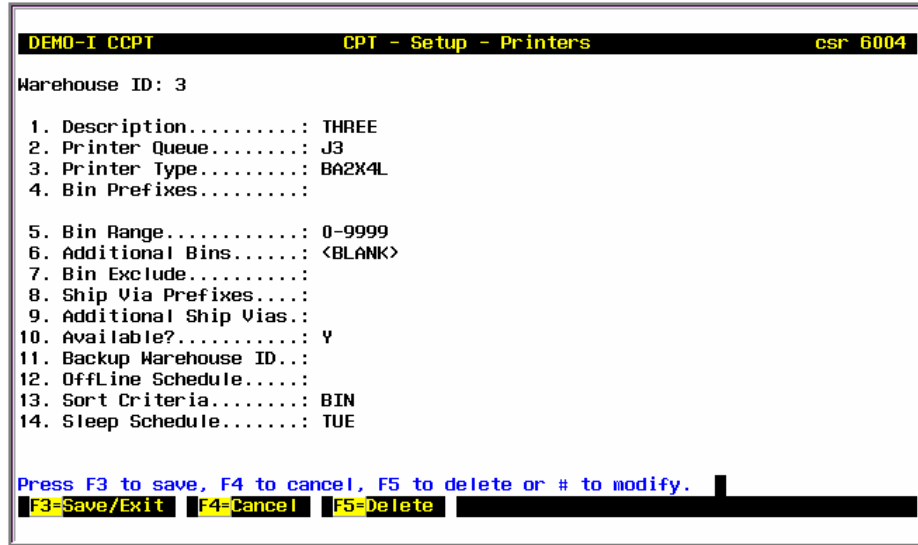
DEMO-I CCPT CPT - Setup - Printers csr 6004

Warehouse ID: 3

1. Description..........: THREE
2. Printer Queue........: J3
3. Printer Type.........: BA2X4L
4. Bin Prefixes.........:

5. Bin Range............: 0-9999
6. Additional Bins......: <BLANK>
7. Bin Exclude..........:
8. Ship Via Prefixes....:
9. Additional Ship Vias.:
10. Available?...........: Y
11. Backup Warehouse ID..:
12. OffLine Schedule.....:
13. Sort Criteria........: BIN
14. Sleep Schedule.......: TUE

Press F3 to save, F4 to cancel, F5 to delete or # to modify.

F3=Save/Exit F4=Cancel F5=Delete